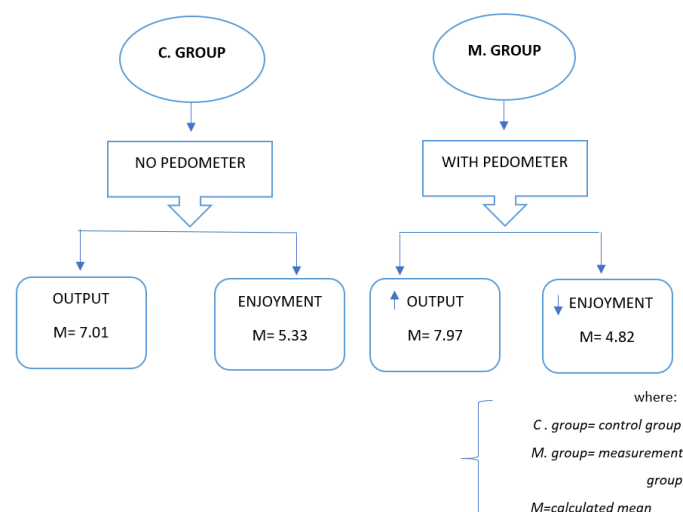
C. GROUP

M. GROUP

NO PEDOMETER

WITH PEDOMETER

OUTPUT

M= 7.01

ENJOYMENT

M= 5.33

OUTPUT

M= 7.97

ENJOYMENT

M= 4.82

where:

C . group= control group

M. group= measurement group

M=calculated mean